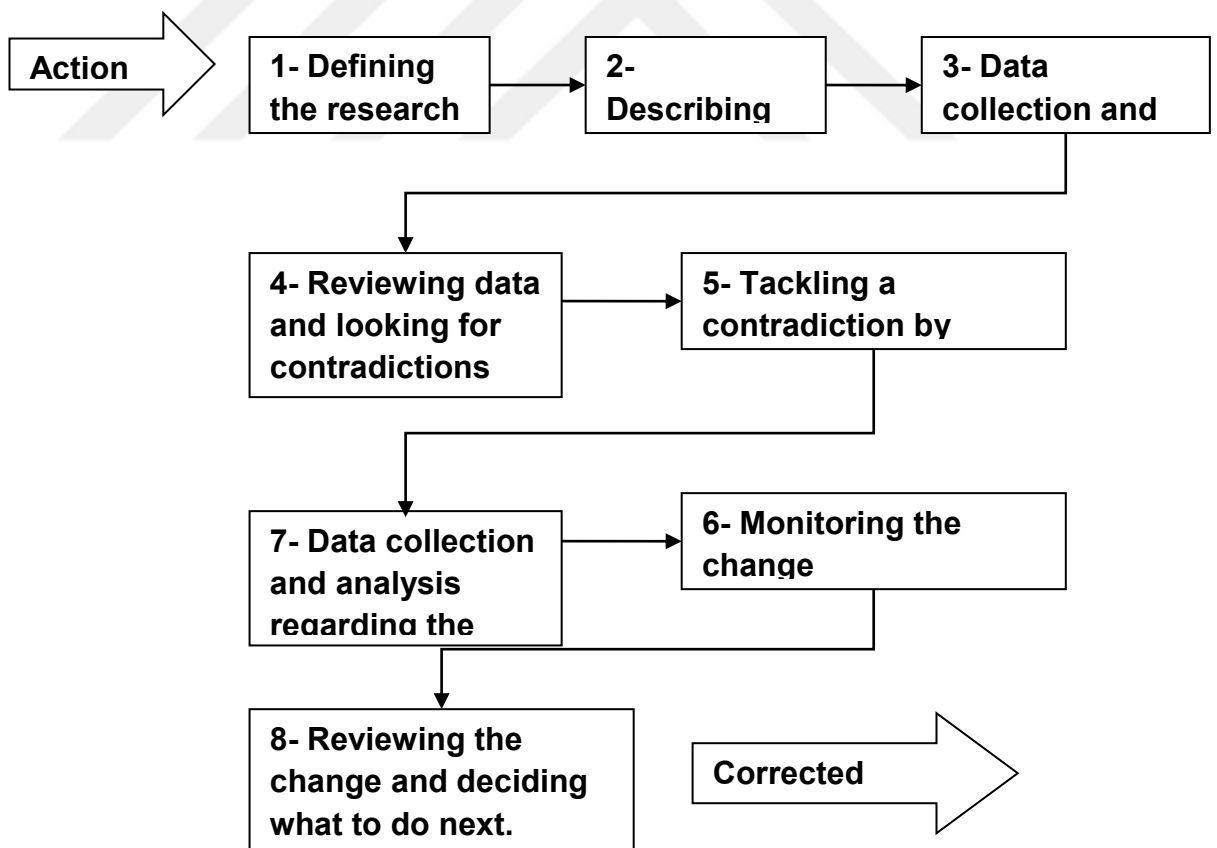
Action

1- Defining the research

2- Describing

3- Data collection and

4- Reviewing data and looking for contradictions

5- Tackling a contradiction by

7- Data collection and analysis regarding the

6- Monitoring the change

8- Reviewing the change and deciding what to do next.

Corrected